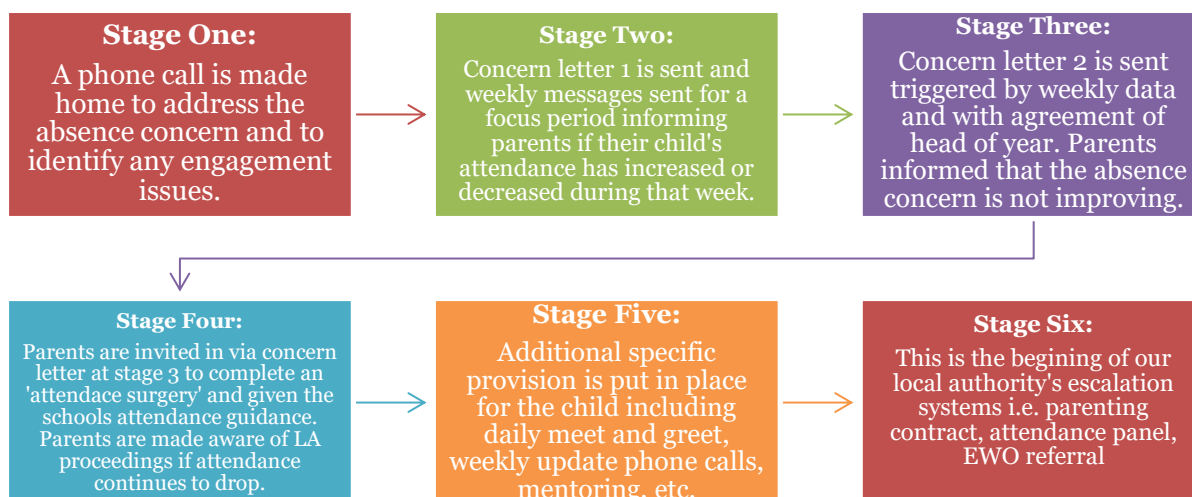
Stage One:
A phone call is made home to address the absence concern and to identify any engagement issues.

Stage Two:
Concern letter 1 is sent and weekly messages sent for a focus period informing parents if their child's attendance has increased or decreased during that week.

Stage Three:
Concern letter 2 is sent triggered by weekly data and with agreement of head of year. Parents informed that the absence concern is not improving.

Stage Four:
Parents are invited in via concern letter at stage 3 to complete an 'attendace surgery' and given the schools attendance guidance. Parents are made aware of LA proceedings if attendance continues to drop.

Stage Five:
Additional specific provision is put in place for the child including daily meet and greet, weekly update phone calls, mentoring, etc.

Stage Six:
This is the begining of our local authority's escalation systems i.e. parenting contract, attendance panel, EWO referral